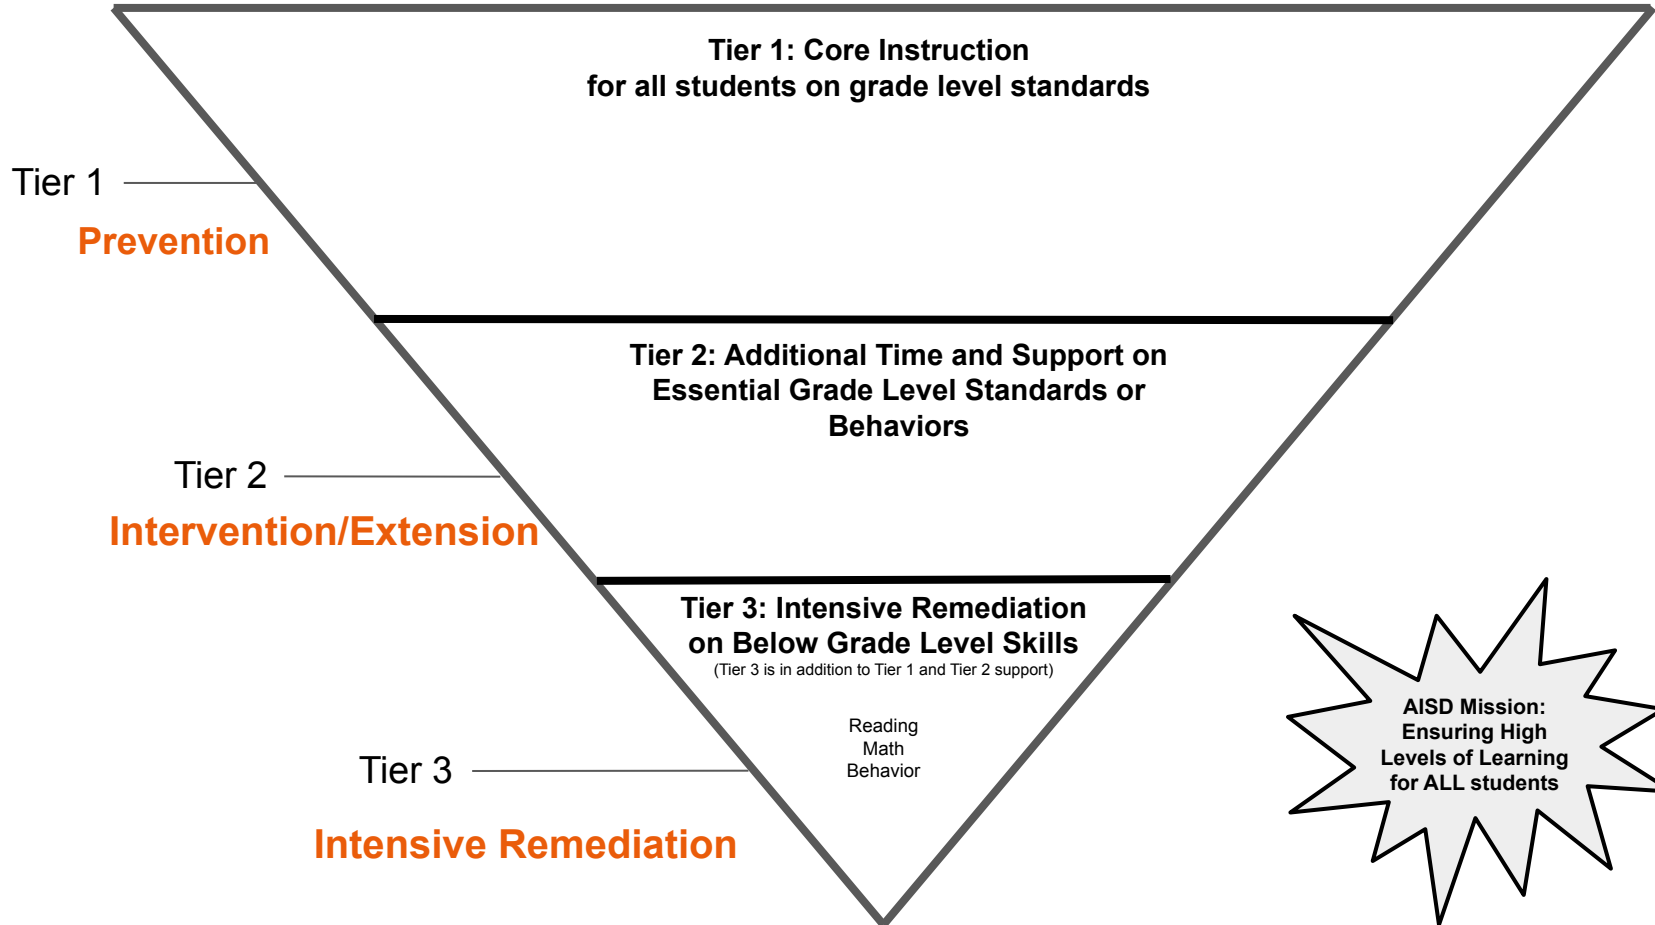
Tier 1: Core Instruction
for all students on grade level standards

Tier 1
Prevention

Tier 2: Additional Time and Support on Essential Grade Level Standards or Behaviors

Tier 2
Intervention/Extension

Tier 3: Intensive Remediation on Below Grade Level Skills
(Tier 3 is in addition to Tier 1 and Tier 2 support)

Reading
Math
Behavior

Tier 3
Intensive Remediation

AISD Mission: Ensuring High Levels of Learning for ALL students